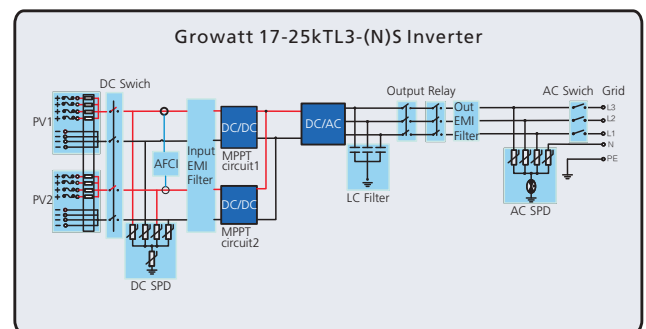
Growatt 17-25kTL3-(N)S Inverter

DC Swich

PV1

PV2

AFCI

Input EMI Filter

DC/DC

MPPT circuit1

DC/DC

MPPT circuit2

DC SPD

DC/AC

LC Filter

Output Relay

Out EMI Filter

AC Swich

Grid

L3

L2

L1

N

PE

AC SPD